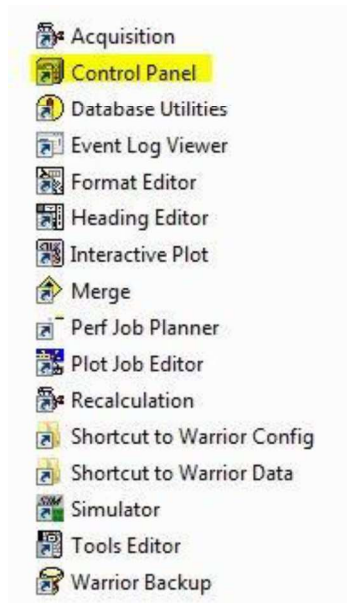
Acquisition
Control Panel
Database Utilities
Event Log Viewer
Format Editor
Heading Editor
Interactive Plot
Merge
Perf Job Planner
Plot Job Editor
Recalculation
Shortcut to Warrior Config
Shortcut to Warrior Data
Simulator
Tools Editor
Warrior Backup